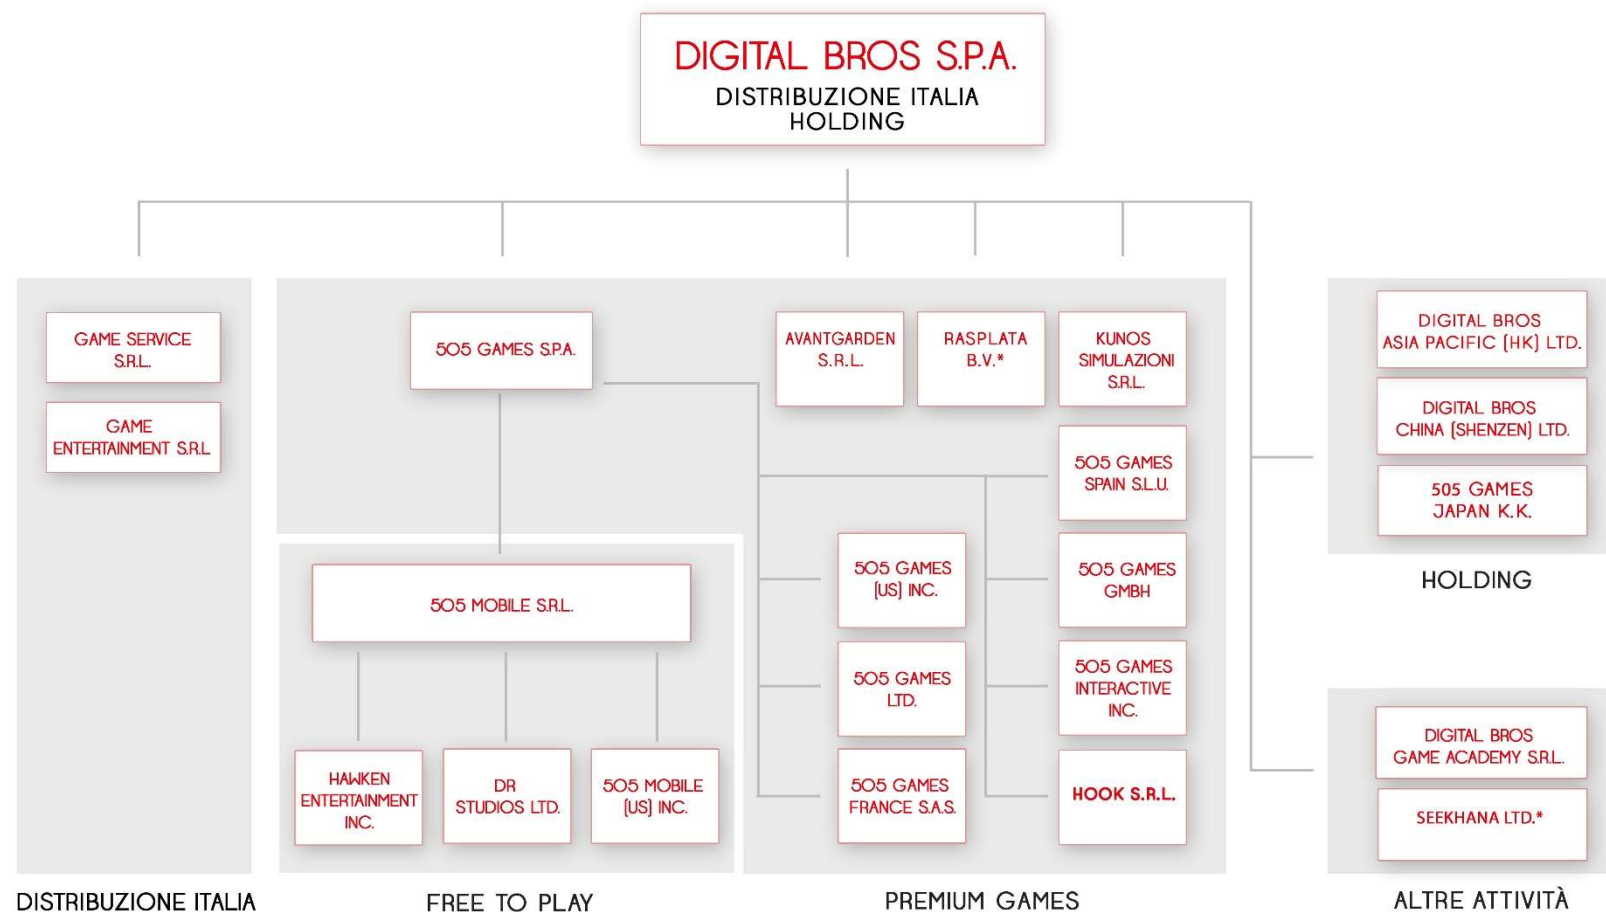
DIGITAL BROS S.P.A.
DISTRIBUZIONE ITALIA
HOLDING

GAME SERVICE S.R.L.

GAME ENTERTAINMENT S.R.L

505 GAMES S.P.A.

AVANTGARDEN S.R.L.

RASPLATA B.V.*

KUNOS SIMULAZIONI S.R.L.

505 GAMES SPAIN S.L.U.

505 MOBILE S.R.L.

505 GAMES (US) INC.

505 GAMES GMBH

505 GAMES LTD.

505 GAMES INTERACTIVE INC.

HAWKEN ENTERTAINMENT INC.

DR STUDIOS LTD.

505 MOBILE (US) INC.

505 GAMES FRANCE S.A.S.

HOOK S.R.L.

DIGITAL BROS ASIA PACIFIC (HK) LTD.

DIGITAL BROS CHINA (SHENZEN) LTD.

505 GAMES JAPAN K.K.

HOLDING

DIGITAL BROS GAME ACADEMY S.R.L.

SEEKHANA LTD.*

DISTRIBUZIONE ITALIA

FREE TO PLAY

PREMIUM GAMES

ALTRE ATTIVITÀ